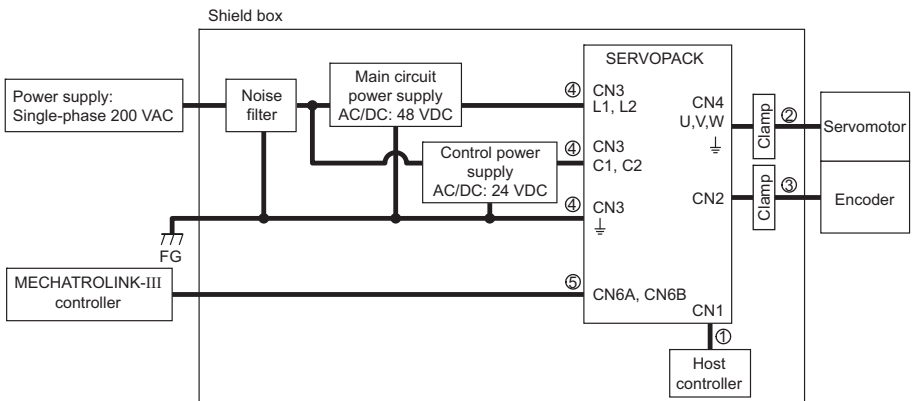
Shield box

Power supply: Single-phase 200 VAC

Noise filter

Main circuit power supply AC/DC: 48 VDC

Control power supply AC/DC: 24 VDC

FG

MECHATROLINK-III controller

SERVOPACK

④ CN3 L1, L2

④ CN3 C1, C2

④ CN3 ⏚

⑤ CN6A, CN6B

CN4 U,V,W ⏚

CN2

CN1

Clamp ②

Clamp ③

Servomotor

Encoder

①

Host controller